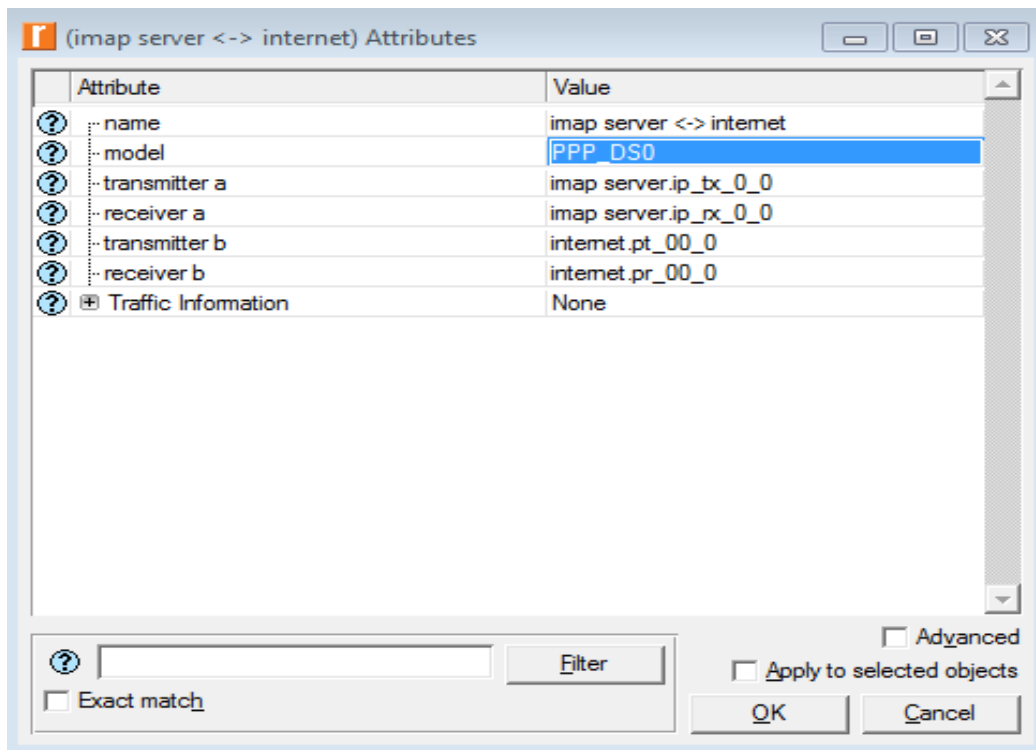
(imap server <-> internet) Attributes

| | Attribute | Value |
|---|---|---|
| ? | name | imap server <-> internet |
| ? | model | PPP_DS0 |
| ? | transmitter a | imap server.ip_tx_0_0 |
| ? | receiver a | imap server.ip_rx_0_0 |
| ? | transmitter b | internet.pt_00_0 |
| ? | receiver b | internet.pr_00_0 |
| ? | ⊞ Traffic Information | None |

?

Filter

Exact match

Advanced

Apply to selected objects

OK

Cancel